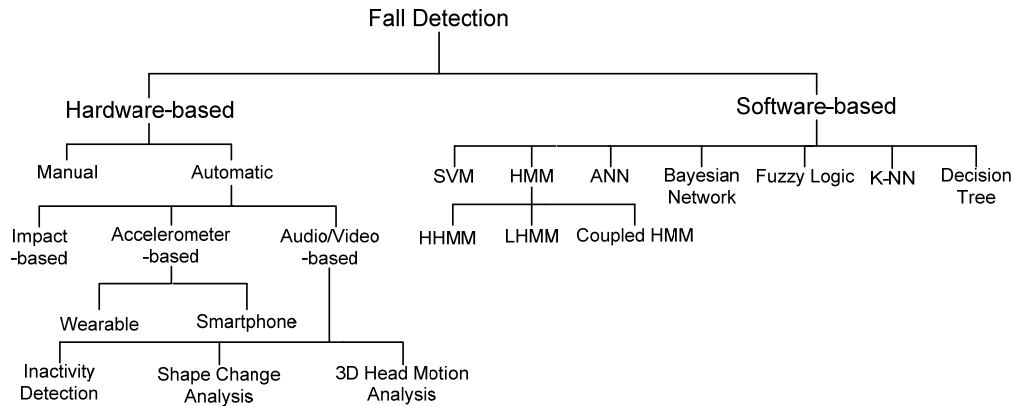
Fall Detection

Hardware-based

Manual

Automatic

Impact -based

Accelerometer -based

Audio/Video -based

Wearable

Smartphone

Inactivity Detection

Shape Change Analysis

3D Head Motion Analysis

Software-based

SVM

HMM

ANN

Bayesian Network

Fuzzy Logic

K-NN

Decision Tree

HHMM

LHMM

Coupled HMM